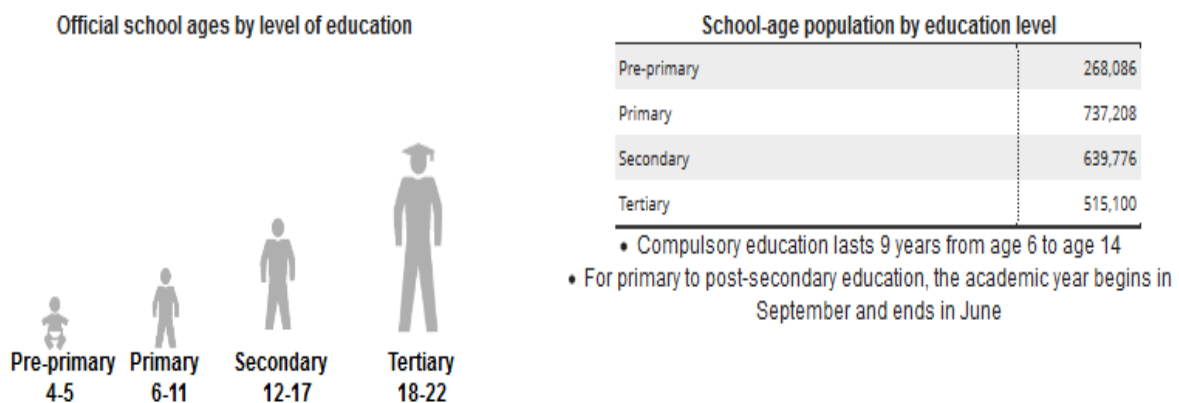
Official school ages by level of education

Pre-primary
4-5

Primary
6-11

Secondary
12-17

Tertiary
18-22

School-age population by education level

| | |
|---|---|
| Pre-primary | 268,086 |
| Primary | 737,208 |
| Secondary | 639,776 |
| Tertiary | 515,100 |

• Compulsory education lasts 9 years from age 6 to age 14

• For primary to post-secondary education, the academic year begins in September and ends in June